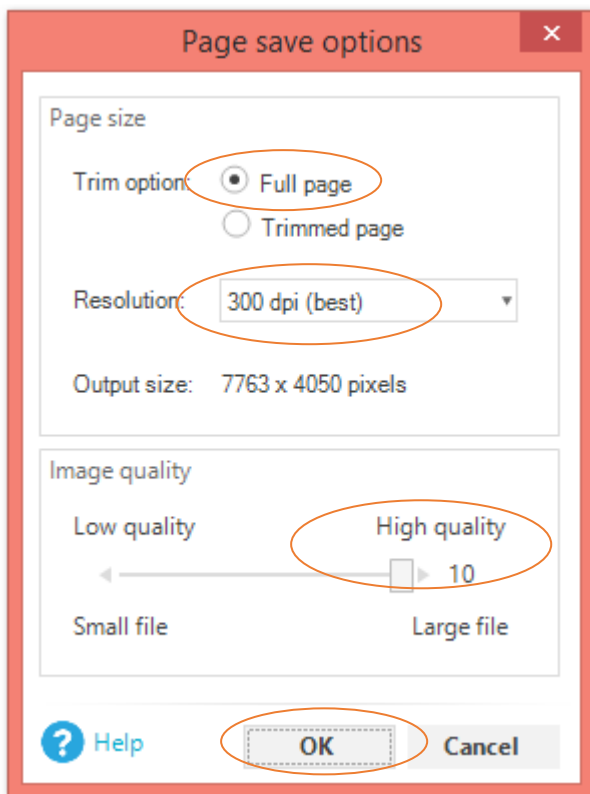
Page save options

✕

Page size

Trim option: Full page

Trimmed page

Resolution: 300 dpi (best)

Output size: 7763 x 4050 pixels

Image quality

Low quality

High quality

10

Small file

Large file

Help

OK

Cancel